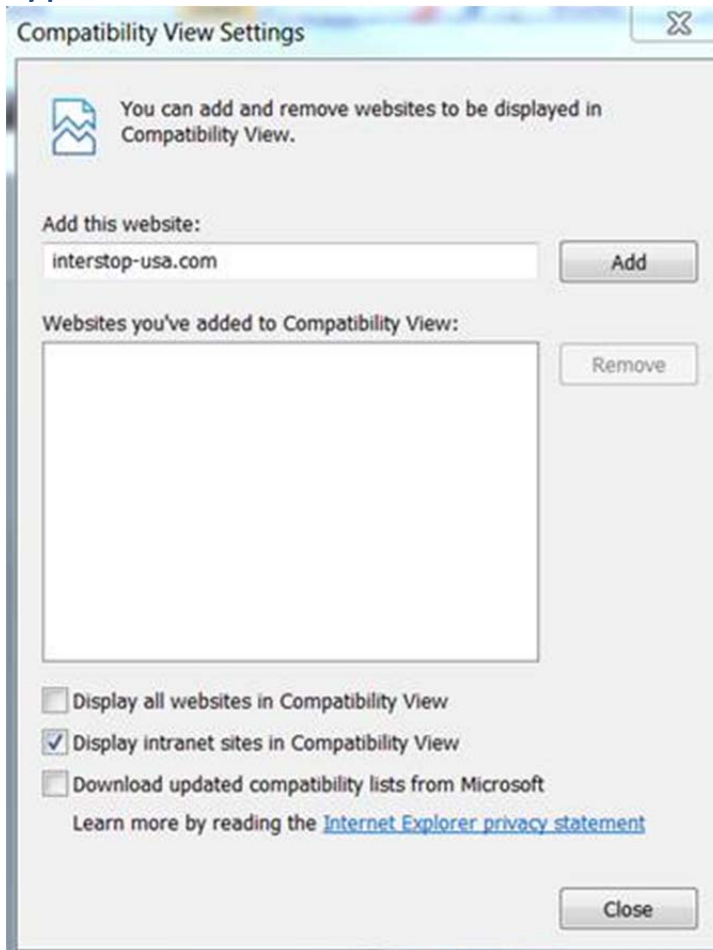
Compatibility View Settings

You can add and remove websites to be displayed in Compatibility View.

Add this website:

interstop-usa.com

Add

Websites you've added to Compatibility View:

Remove

Display all websites in Compatibility View

Display intranet sites in Compatibility View

Download updated compatibility lists from Microsoft

Learn more by reading the Internet Explorer privacy statement

Close